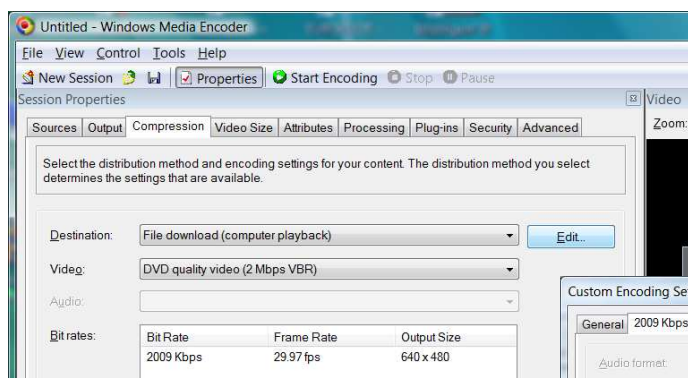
Untitled - Windows Media Encoder

File View Control Tools Help

New Session | Properties | Start Encoding Stop Pause

Session Properties

Video

Zoom:

Sources | Output | Compression | Video Size | Attributes | Processing | Plug-ins | Security | Advanced

Select the distribution method and encoding settings for your content. The distribution method you select determines the settings that are available.

Destination: File download (computer playback)

Edit...

Video: DVD quality video (2 Mbps VBR)

Audio:

Bit rates:

| Bit Rate | Frame Rate | Output Size |
|---|---|---|
| 2009 Kbps | 29.97 fps | 640 x 480 |

Custom Encoding Se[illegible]

General | 2009 Kbps

Audio format: